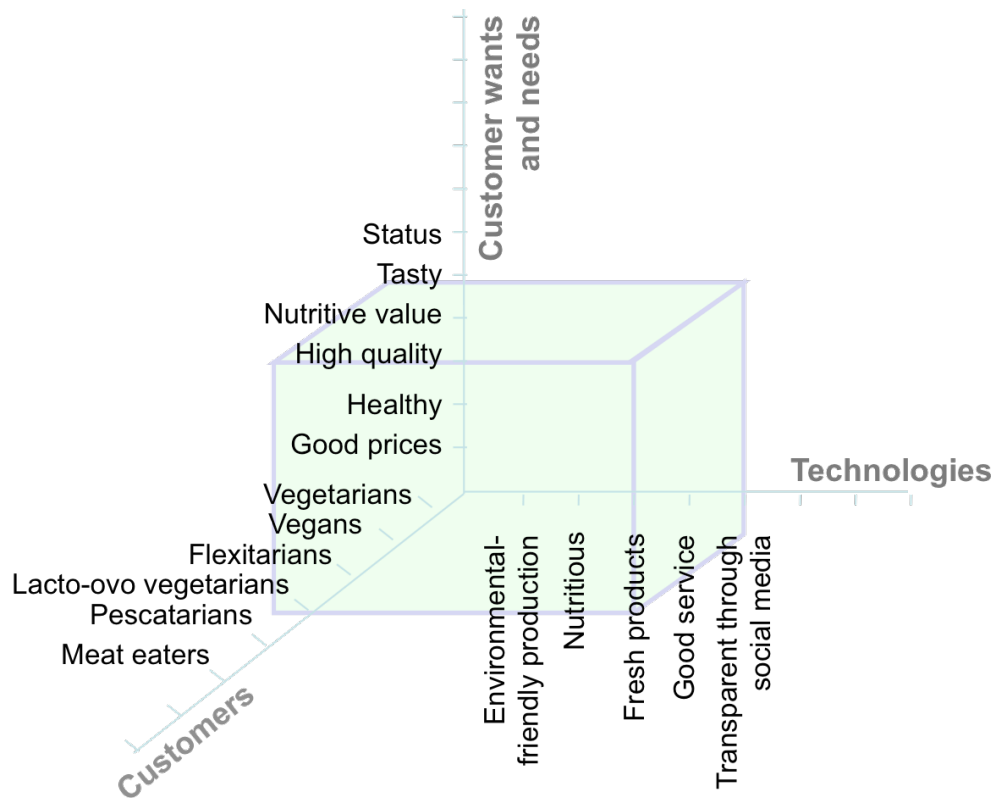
Customer wants and needs

Status
Tasty
Nutritive value
High quality
Healthy
Good prices

Technologies

Vegetarians
Vegans
Flexitarians
Lacto-ovo vegetarians
Pescatarians
Meat eaters

Customers

Environmental-friendly production
Nutritious
Fresh products
Good service
Transparent through social media